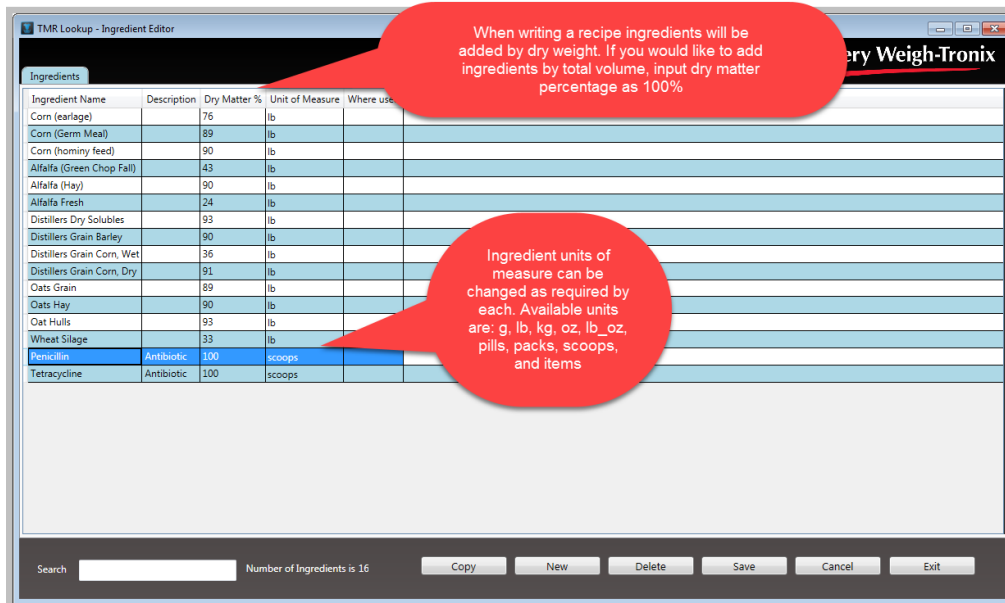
TMR Lookup - Ingredient Editor

When writing a recipe ingredients will be added by dry weight. If you would like to add ingredients by total volume, input dry matter percentage as 100%

ery Weigh-Tronix

Ingredients

| Ingredient Name | Description | Dry Matter % | Unit of Measure | Where use |
|---|---|---|---|---|
| Corn (earlage) | | 76 | lb | |
| Corn (Germ Meal) | | 89 | lb | |
| Corn (hominy feed) | | 90 | lb | |
| Alfalfa (Green Chop Fall) | | 43 | lb | |
| Alfalfa (Hay) | | 90 | lb | |
| Alfalfa Fresh | | 24 | lb | |
| Distillers Dry Solubles | | 93 | lb | |
| Distillers Grain Barley | | 90 | lb | |
| Distillers Grain Corn, Wet | | 36 | lb | |
| Distillers Grain Corn, Dry | | 91 | lb | |
| Oats Grain | | 89 | lb | |
| Oats Hay | | 90 | lb | |
| Oat Hulls | | 93 | lb | |
| Wheat Silage | | 33 | lb | |
| Penicillin | Antibiotic | 100 | scoops | |
| Tetracycline | Antibiotic | 100 | scoops | |

Ingredient units of measure can be changed as required by each. Available units are: g, lb, kg, oz, lb_oz, pills, packs, scoops, and items

Search

Number of Ingredients is 16

Copy New Delete Save Cancel Exit